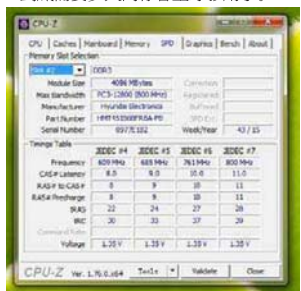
CPU-Z

CPU | Caches | Mainboard | Memory | SPD | Graphics | Bench | About

Memory Slot Selection

Slot #2 | DDR3

Module Size | 4096 MBytes | Correction
Max Bandwidth | PC3-12800 (800 MHz) | Registered
Manufacturer | Hyundai Electronics | Buffered
Part Number | HMT451S6BFR6A-PB | SPD Ext.
Serial Number | 8977E182 | Week/Year | 43 / 15

Timings Table

| | JEDEC #4 | JEDEC #5 | JEDEC #6 | JEDEC #7 |
|---|---|---|---|---|
| Frequency | 609 MHz | 685 MHz | 761 MHz | 800 MHz |
| CAS# Latency | 8.0 | 9.0 | 10.0 | 11.0 |
| RAS# to CAS# | 8 | 9 | 10 | 11 |
| RAS# Precharge | 8 | 9 | 10 | 11 |
| tRAS | 22 | 24 | 27 | 28 |
| tRC | 30 | 33 | 37 | 39 |
| Command Rate | | | | |
| Voltage | 1.35 V | 1.35 V | 1.35 V | 1.35 V |

CPU-Z Ver. 1.76.0.x64 | Tools | Validate | Close